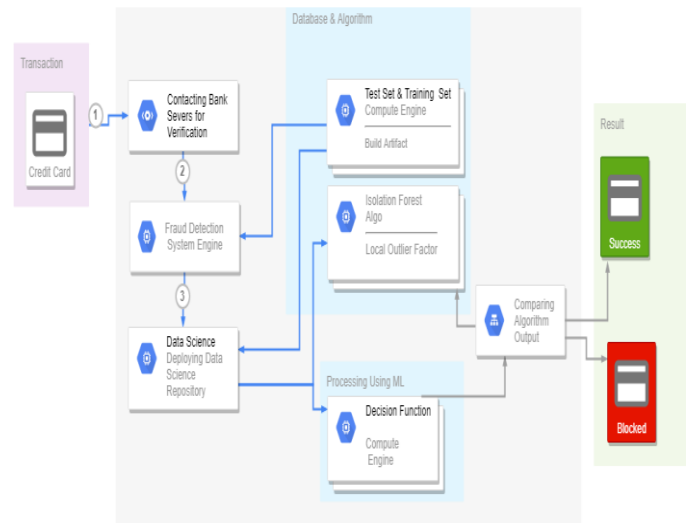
Transaction

Credit Card

1

Contacting Bank Severs for Verification

2

Fraud Detection System Engine

3

Data Science Deploying Data Science Repository

Database & Algorithm

Test Set & Training Set Compute Engine

Build Artifact

Isolation Forest Algo

Local Outlier Factor

Processing Using ML

Decision Function

Compute Engine

Comparing Algorithm Output

Result

Success

Blocked